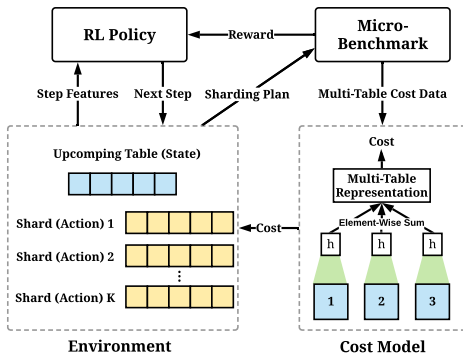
RL Policy

Reward

Micro-Benchmark

Step Features

Next Step

Sharding Plan

Multi-Table Cost Data

Upcomping Table (State)

Shard (Action) 1

Shard (Action) 2

⋮

Shard (Action) K

Cost

Cost

Multi-Table Representation

Element-Wise Sum

h

h

h

1

2

3

Environment

Cost Model